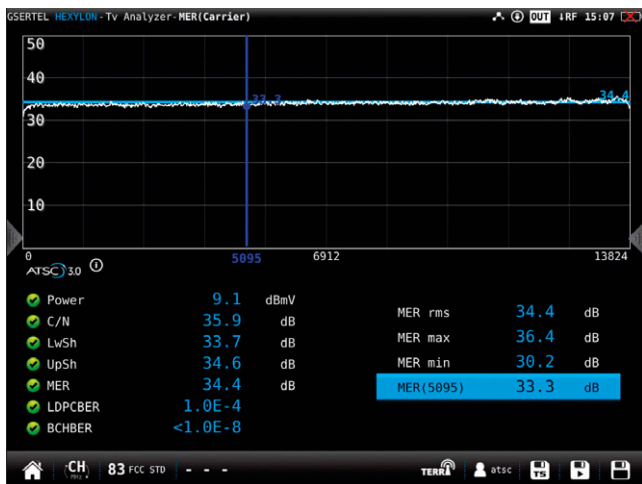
GSERTEL HEXYLON - Tv Analyzer - MER(Carrier)

OUT RF 15:07

50
40
30
20
10

33.3
34.4

0
5095
6912
13824

ATSC 3.0

| | | |
|---|---|---|
| Power | 9.1 | dBmV |
| C/N | 35.9 | dB |
| LwSh | 33.7 | dB |
| UpSh | 34.6 | dB |
| MER | 34.4 | dB |
| LDPCBER | 1.0E-4 | |
| BCHBER | <1.0E-8 | |

| | | |
|---|---|---|
| MER rms | 34.4 | dB |
| MER max | 36.4 | dB |
| MER min | 30.2 | dB |
| MER(5095) | 33.3 | dB |

CH MHz 83 FCC STD - - -

TERRA atsc TS